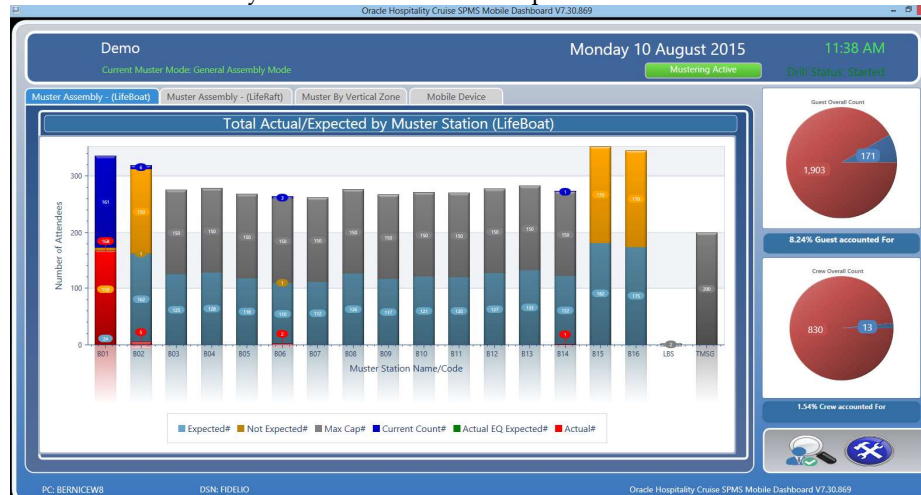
Oracle Hospitality Cruise SPMS Mobile Dashboard V7.30.869

Demo

Current Muster Mode: General Assembly Mode

Monday 10 August 2015

11:38 AM

Mustering Active

Drill Status: Started

Muster Assembly - (LifeBoat)

Muster Assembly - (LifeRaft)

Muster By Vertical Zone

Mobile Device

Total Actual/Expected by Muster Station (LifeBoat)

Number of Attendees

300

200

100

0

161

168

150

24

6

150

1

162

5

150

125

150

128

150

118

150

3

1

116

2

150

112

150

126

150

117

150

121

150

120

150

127

150

133

150

1

122

1

150

182

150

175

200

B01 B02 B03 B04 B05 B06 B07 B08 B09 B10 B11 B12 B13 B14 B15 B16 LBS TMSB

Muster Station Name/Code

Expected# Not Expected# Max Cap# Current Count# Actual EQ Expected# Actual#

Guest Overall Count

171

1,903

8.24% Guest accounted For

Crew Overall Count

830

13

1.54% Crew accounted For

PC: BERNICEW8

DSN: FIDELIO

Oracle Hospitality Cruise SPMS Mobile Dashboard V7.30.869